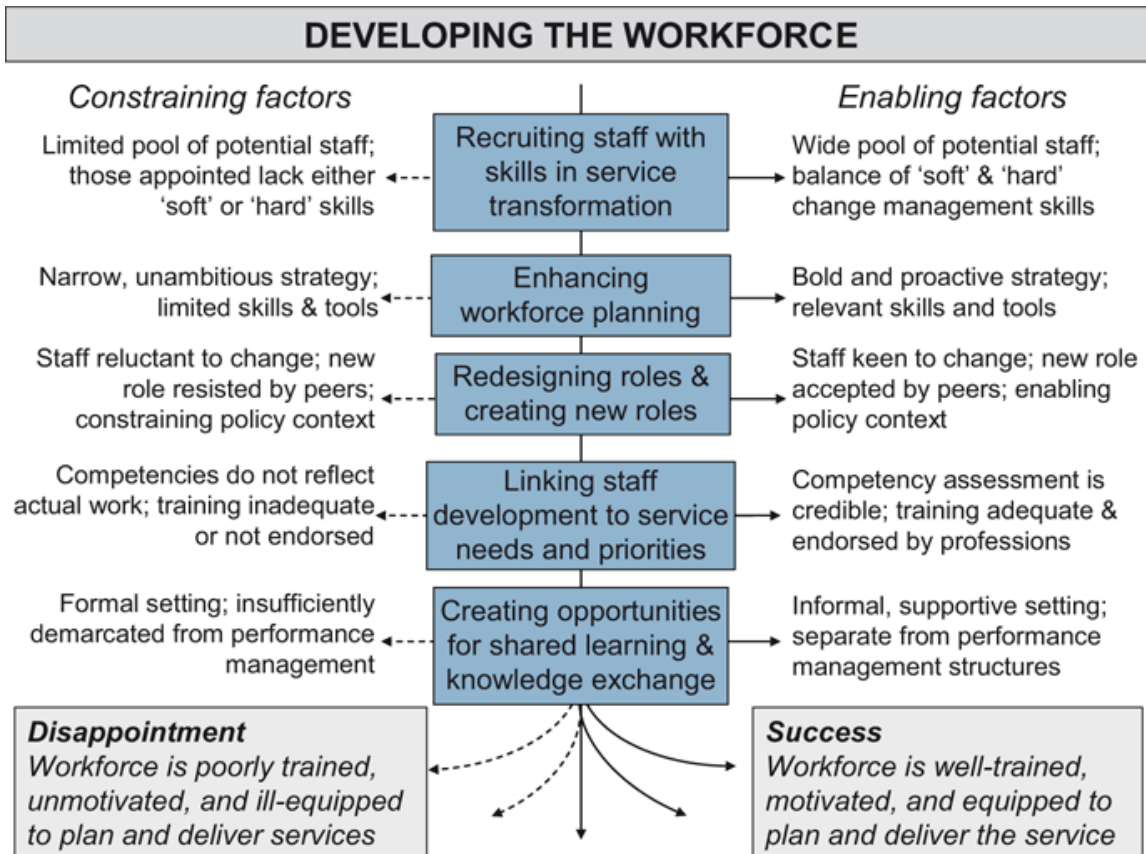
DEVELOPING THE WORKFORCE

Constraining factors

Enabling factors

Limited pool of potential staff; those appointed lack either 'soft' or 'hard' skills

Recruiting staff with skills in service transformation

Wide pool of potential staff; balance of 'soft' & 'hard' change management skills

Narrow, unambitious strategy; limited skills & tools

Enhancing workforce planning

Bold and proactive strategy; relevant skills and tools

Staff reluctant to change; new role resisted by peers; constraining policy context

Redesigning roles & creating new roles

Staff keen to change; new role accepted by peers; enabling policy context

Competencies do not reflect actual work; training inadequate or not endorsed

Linking staff development to service needs and priorities

Competency assessment is credible; training adequate & endorsed by professions

Formal setting; insufficiently demarcated from performance management

Creating opportunities for shared learning & knowledge exchange

Informal, supportive setting; separate from performance management structures

Disappointment
Workforce is poorly trained, unmotivated, and ill-equipped to plan and deliver services

Success
Workforce is well-trained, motivated, and equipped to plan and deliver the service